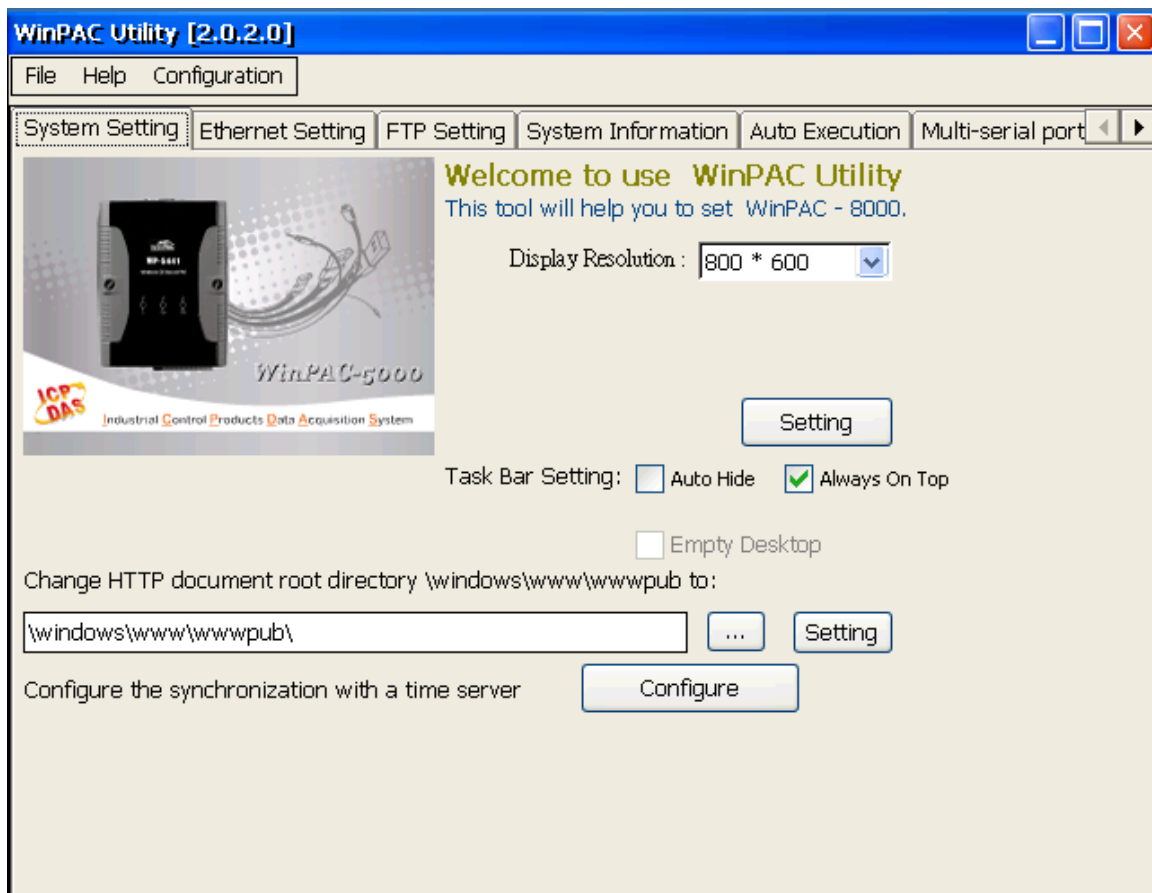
WinPAC Utility [2.0.2.0]

File Help Configuration

System Setting | Ethernet Setting | FTP Setting | System Information | Auto Execution | Multi-serial port

WP-8441

WinPAC-8000

ICP DAS

Industrial Control Products Data Acquisition System

Welcome to use WinPAC Utility

This tool will help you to set WinPAC - 8000.

Display Resolution : 800 * 600

Setting

Task Bar Setting: Auto Hide Always On Top

Empty Desktop

Change HTTP document root directory \windows\www\wwwpub to:

\windows\www\wwwpub\

...

Setting

Configure the synchronization with a time server

Configure